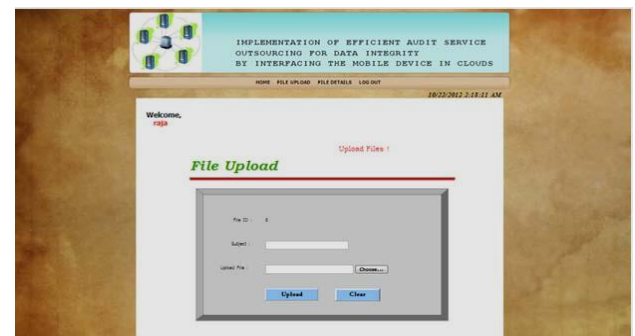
IMPLEMENTATION OF EFFICIENT AUDIT SERVICE OUTSOURCING FOR DATA INTEGRITY BY INTERFACING THE MOBILE DEVICE IN CLOUDS

HOME FILE UPLOAD FILE DETAILS LOG OUT

10/22/2012 2:18:11 AM

Welcome, raja

Upload Files !

File Upload

File ID : 6

Subject :

Upload File :

Choose...

Upload

Clear